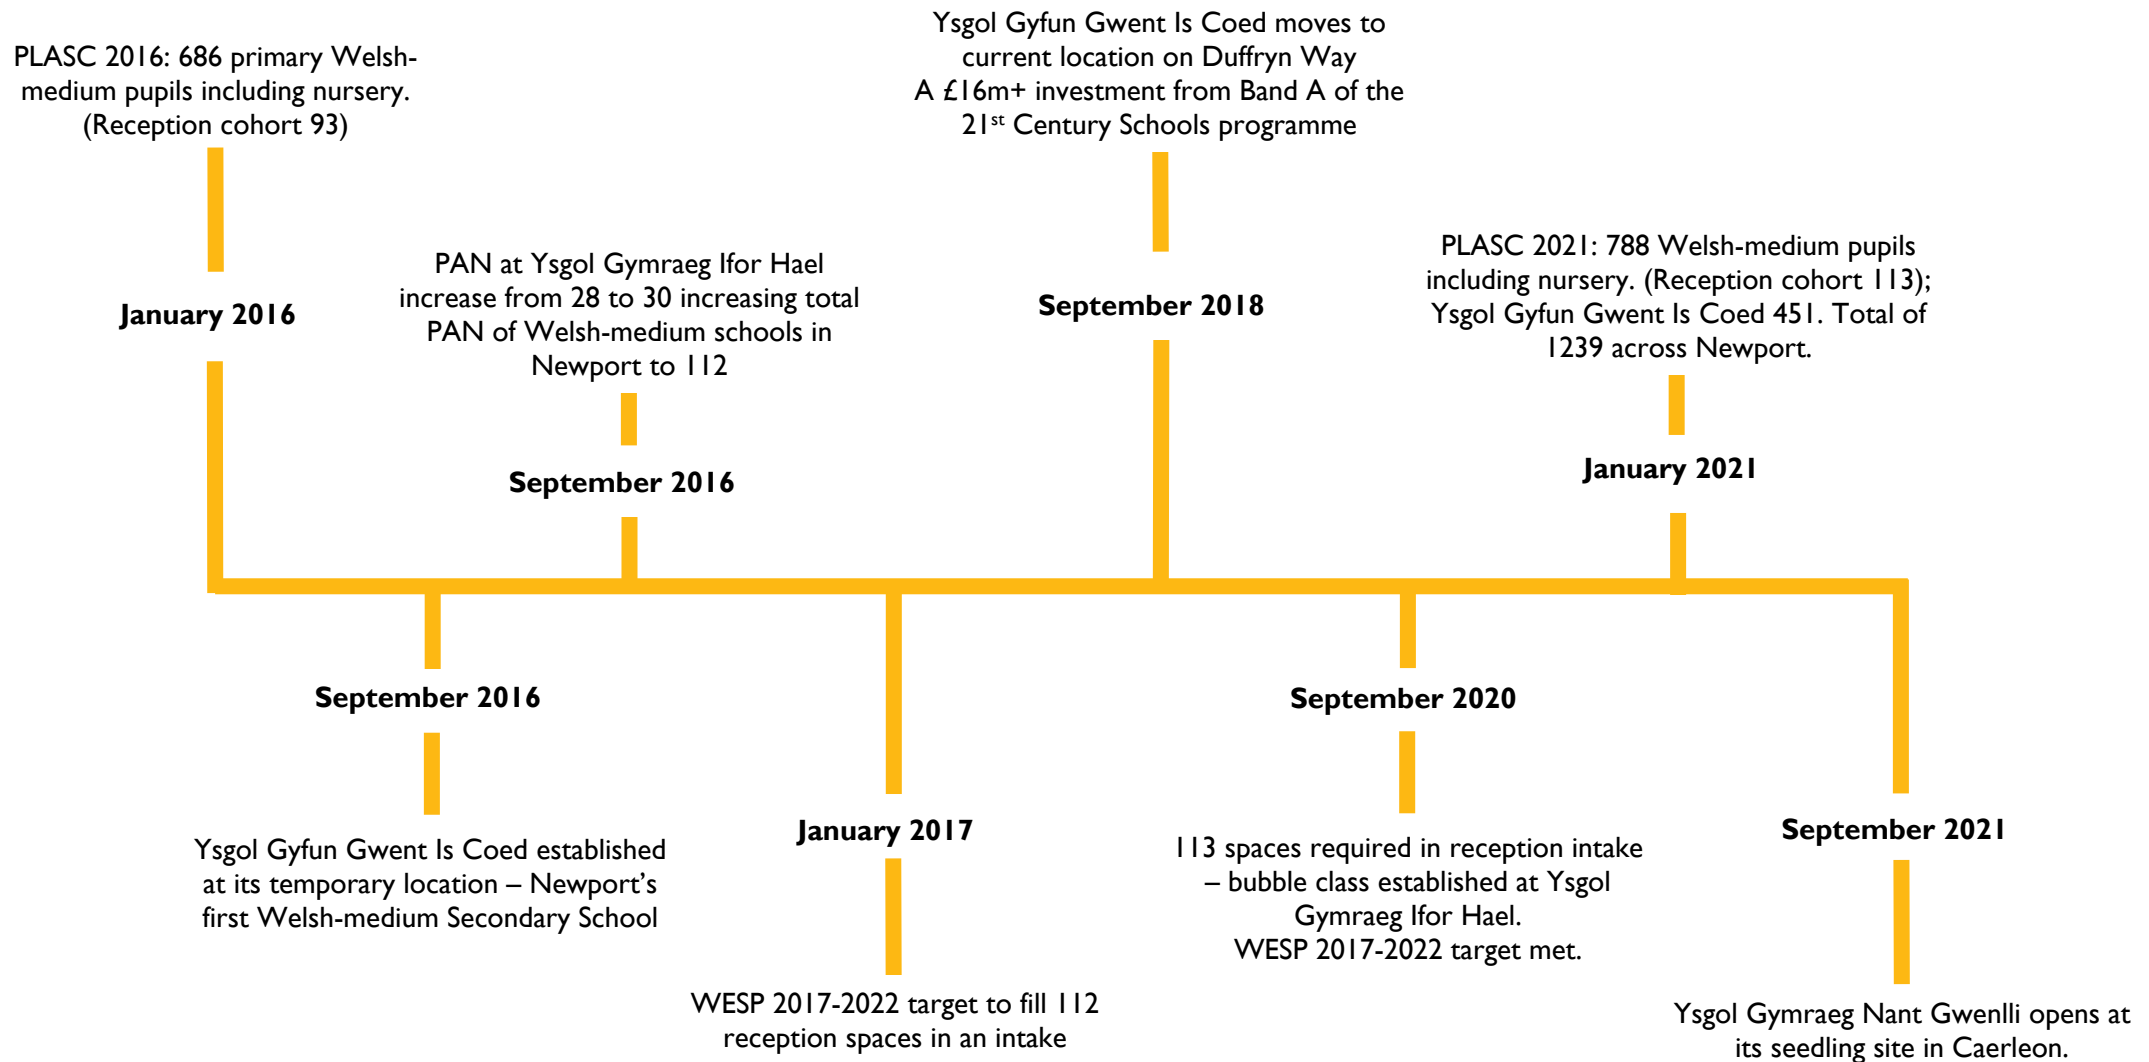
PLASC 2016: 686 primary Welsh-medium pupils including nursery. (Reception cohort 93)

January 2016

PAN at Ysgol Gymraeg Ifor Hael increase from 28 to 30 increasing total PAN of Welsh-medium schools in Newport to 112

September 2016

Ysgol Gyfun Gwent Is Coed moves to current location on Duffryn Way
A £16m+ investment from Band A of the 21$^{st}$ Century Schools programme

September 2018

PLASC 2021: 788 Welsh-medium pupils including nursery. (Reception cohort 113); Ysgol Gyfun Gwent Is Coed 451. Total of 1239 across Newport.

January 2021

September 2016

Ysgol Gyfun Gwent Is Coed established at its temporary location – Newport's first Welsh-medium Secondary School

January 2017

WESP 2017-2022 target to fill 112 reception spaces in an intake

September 2020

113 spaces required in reception intake – bubble class established at Ysgol Gymraeg Ifor Hael.
WESP 2017-2022 target met.

September 2021

Ysgol Gymraeg Nant Gwenlli opens at its seedling site in Caerleon.